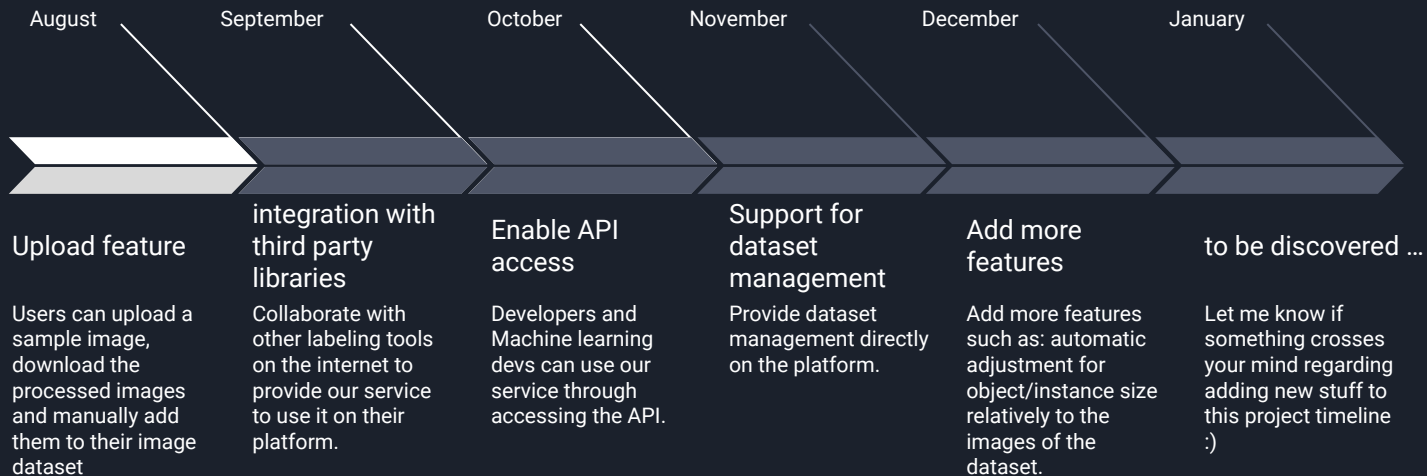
August

September

October

November

December

January

Upload feature

Users can upload a sample image, download the processed images and manually add them to their image dataset

integration with third party libraries

Collaborate with other labeling tools on the internet to provide our service to use it on their platform.

Enable API access

Developers and Machine learning devs can use our service through accessing the API.

Support for dataset management

Provide dataset management directly on the platform.

Add more features

Add more features such as: automatic adjustment for object/instance size relatively to the images of the dataset.

to be discovered …

Let me know if something crosses your mind regarding adding new stuff to this project timeline :)